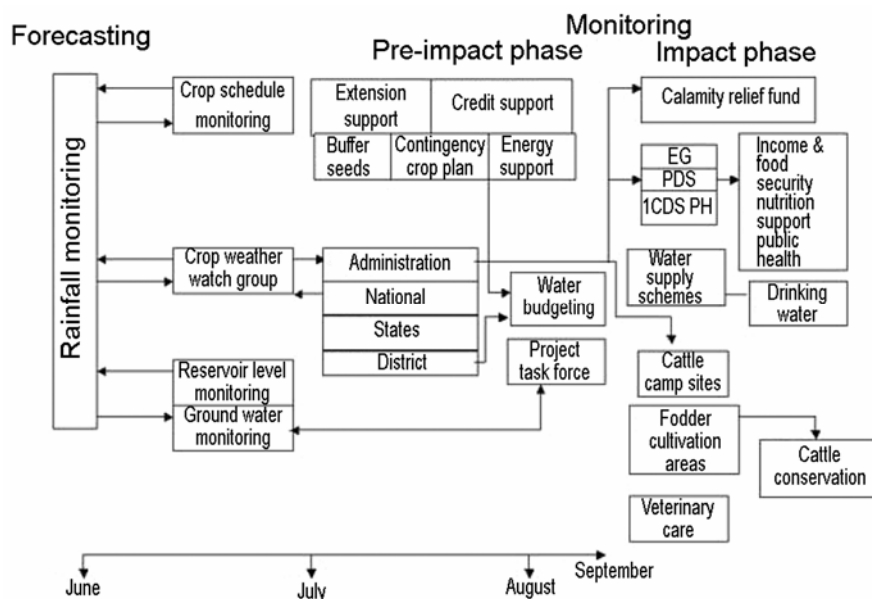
Forecasting

Monitoring

Pre-impact phase

Impact phase

Rainfall monitoring

Crop schedule monitoring

Extension support

Credit support

Buffer seeds

Contingency crop plan

Energy support

Calamity relief fund

EG

PDS

1CDS PH

Income & food security nutrition support public health

Crop weather watch group

Administration

National

States

District

Water budgeting

Water supply schemes

Drinking water

Project task force

Reservoir level monitoring

Ground water monitoring

Cattle camp sites

Fodder cultivation areas

Cattle conservation

Veterinary care

June

July

August

September